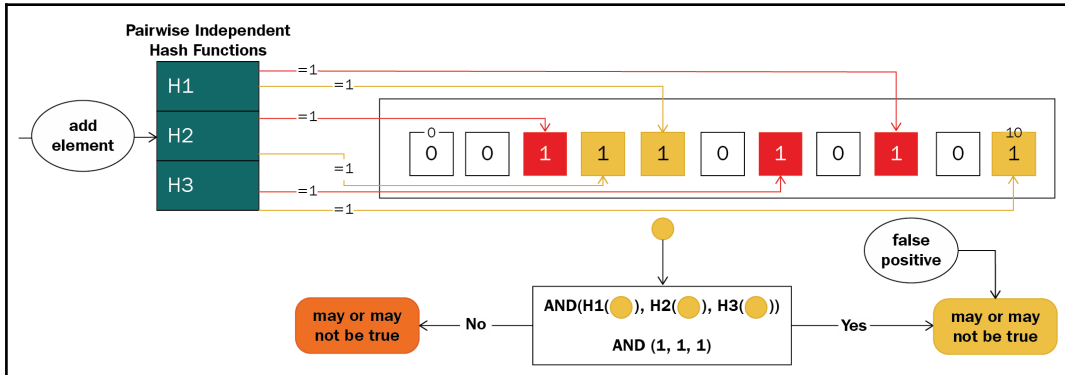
Pairwise Independent Hash Functions

add element

H1
H2
H3

=1
=1
=1
=1
=1
=1

0
0
0
1
1
1
0
1
0
1
0
10
1

false positive

may or may not be true

No

AND(H1( ), H2( ), H3( ))

AND (1, 1, 1)

Yes

may or may not be true